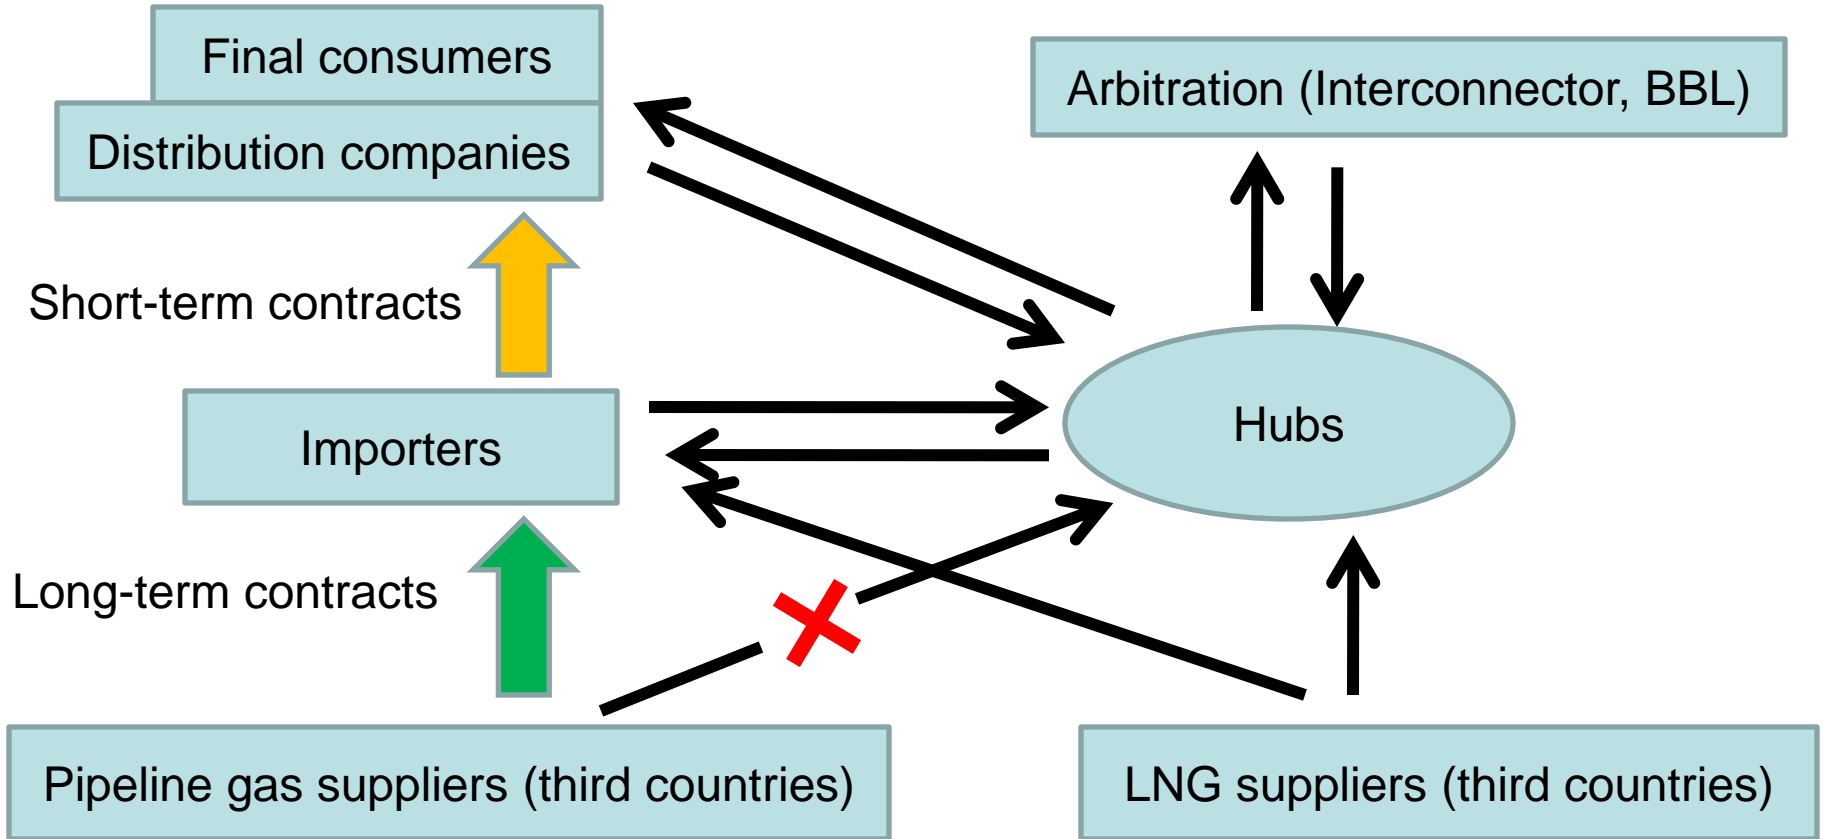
Final consumers

Distribution companies

Arbitration (Interconnector, BBL)

Short-term contracts

Importers

Hubs

Long-term contracts

Pipeline gas suppliers (third countries)

LNG suppliers (third countries)